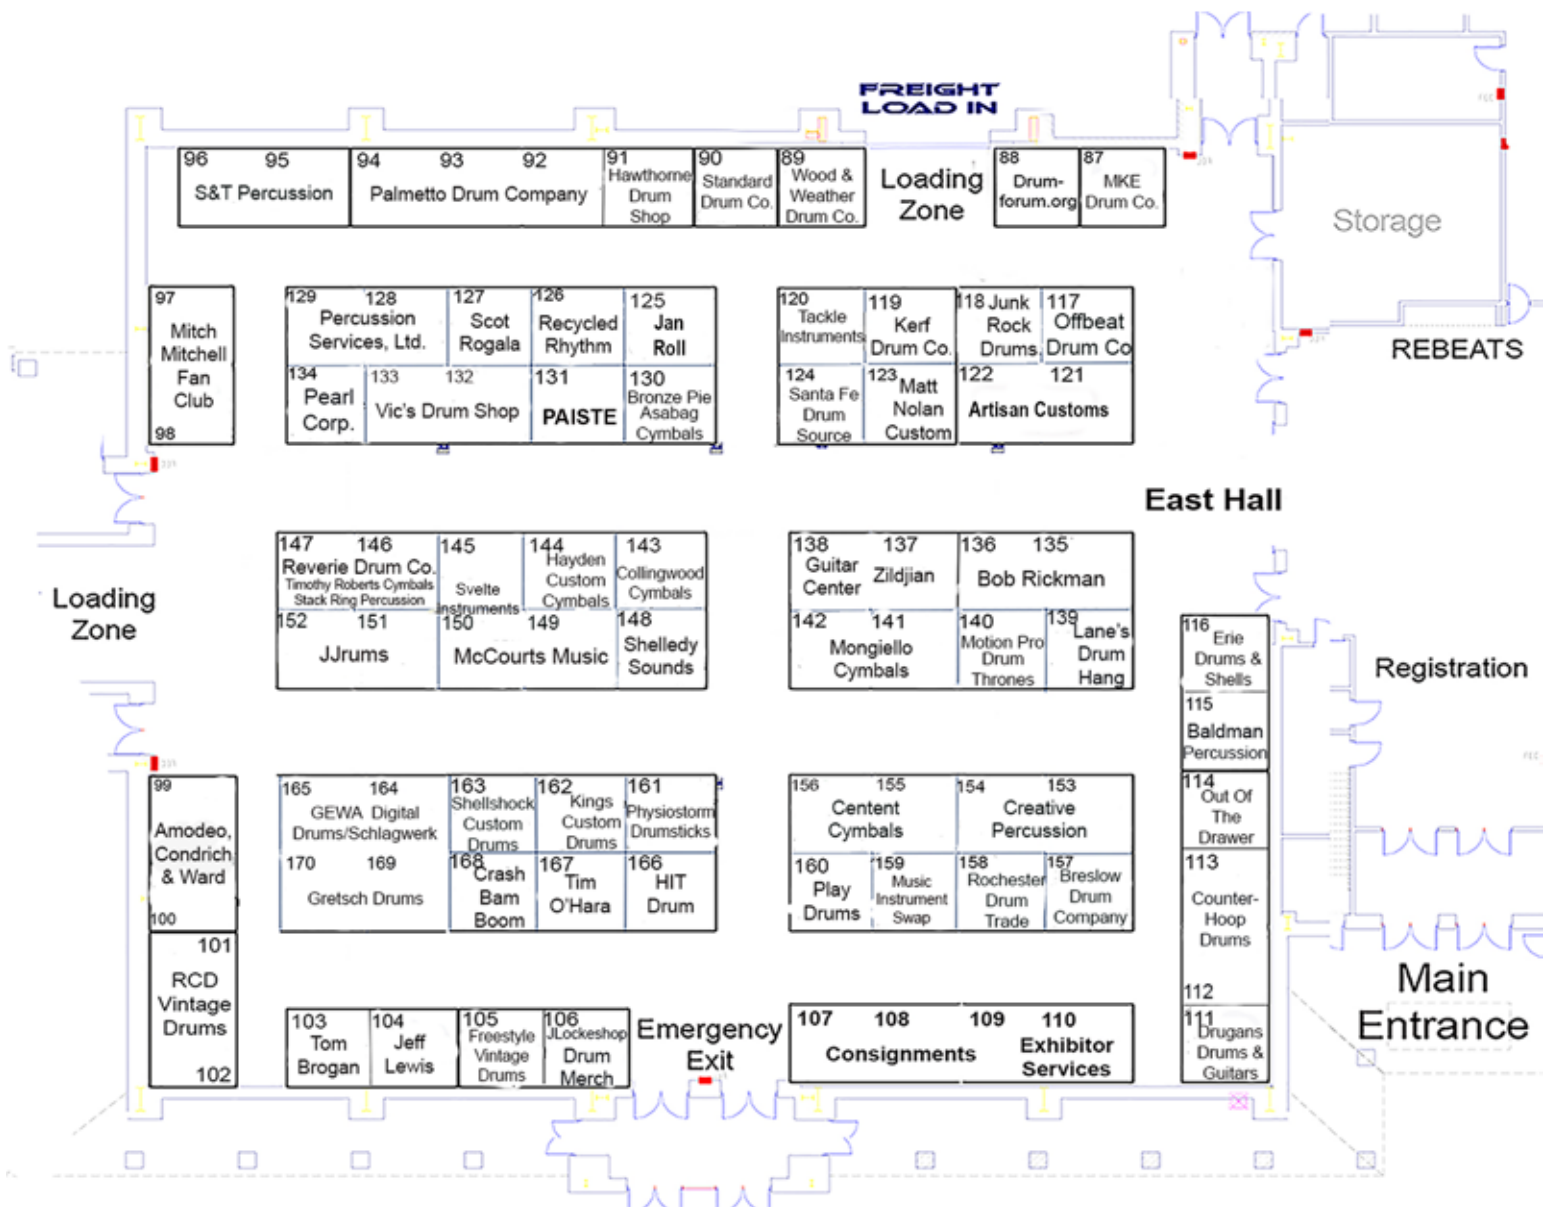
FREIGHT LOAD IN

96 95 S&T Percussion

94 93 92 Palmetto Drum Company

91 Hawthorne Drum Shop

90 Standard Drum Co.

89 Wood & Weather Drum Co.

Loading Zone

88 Drum-forum.org

87 MKE Drum Co.

Storage

REBEATS

97 Mitch Mitchell Fan Club 98

129 128 Percussion Services, Ltd.

127 Scot Rogala

126 Recycled Rhythm

125 Jan Roll

134 Pearl Corp.

133 132 Vic's Drum Shop

131 PAISTE

130 Bronze Pie Asabag Cymbals

120 Tackle Instruments

119 Kerf Drum Co.

118 Junk Rock Drums

117 Offbeat Drum Co

124 Santa Fe Drum Source

123 Matt Nolan Custom

122 121 Artisan Customs

East Hall

Loading Zone

147 146 Reverie Drum Co. Timothy Roberts Cymbals Stack Ring Percussion

145 Svelte Instruments

144 Hayden Custom Cymbals

143 Collingwood Cymbals

152 151 JJrums

150 149 McCourts Music

148 Shelledy Sounds

138 Guitar Center

137 Zildjian

136 135 Bob Rickman

142 141 Mongiello Cymbals

140 Motion Pro Drum Thrones

139 Lane's Drum Hang

116 Erie Drums & Shells

115 Baldman Percussion

Registration

99 Amodeo, Condrich & Ward 100

165 164 GEWA Digital Drums/Schlagwerk

163 Shellshock Custom Drums

162 Kings Custom Drums

161 Physiostorm Drumsticks

170 169 Gretsch Drums

168 Crash Bam Boom

167 Tim O'Hara

166 HIT Drum

156 155 Centent Cymbals

154 153 Creative Percussion

160 Play Drums

159 Music Instrument Swap

158 Rochester Drum Trade

157 Breslow Drum Company

114 Out Of The Drawer

113 Counter-Hoop Drums 112

101 RCD Vintage Drums 102

103 Tom Brogan

104 Jeff Lewis

105 Freestyle Vintage Drums

106 JLockeshop Drum Merch

Emergency Exit

107 108 Consignments

109 110 Exhibitor Services

111 Drugans Drums & Guitars

Main Entrance